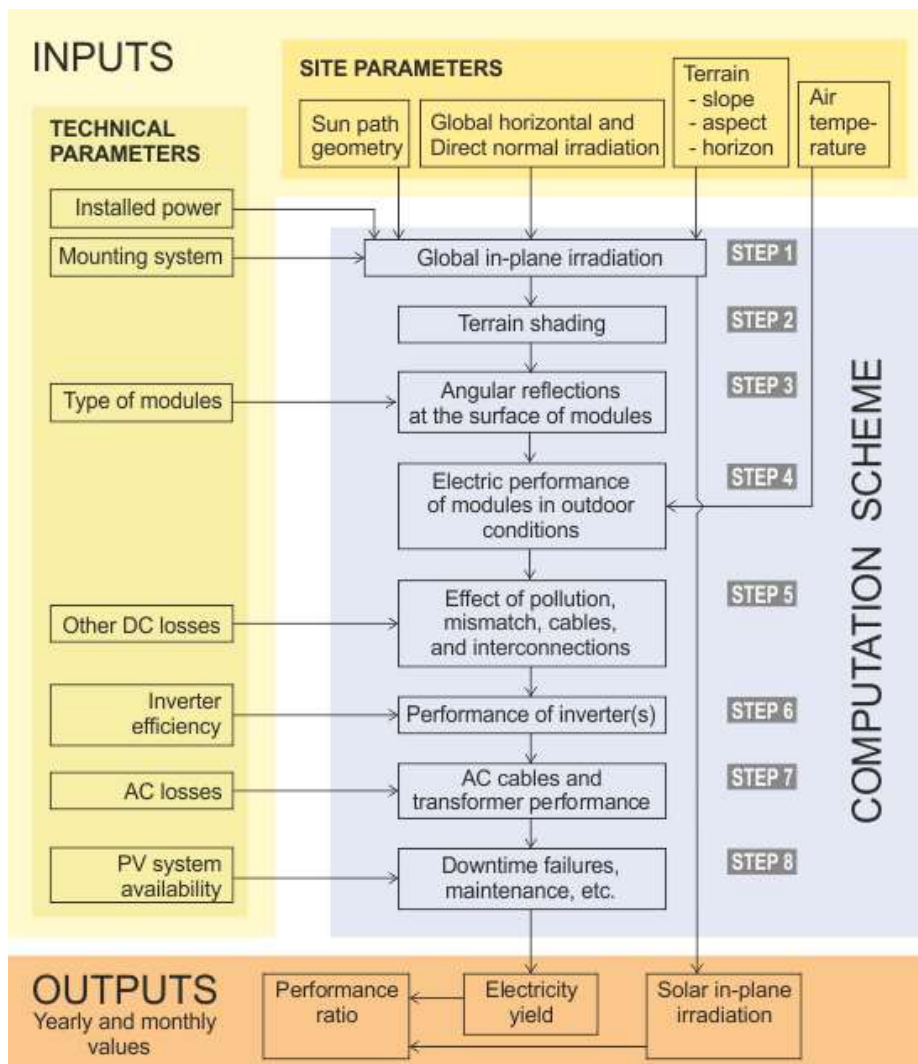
INPUTS

SITE PARAMETERS

Sun path geometry

Global horizontal and Direct normal irradiation

Terrain
- slope
- aspect
- horizon

Air temperature

TECHNICAL PARAMETERS

Installed power

Mounting system

Global in-plane irradiation

STEP 1

Terrain shading

STEP 2

Type of modules

Angular reflections at the surface of modules

STEP 3

Electric performance of modules in outdoor conditions

STEP 4

COMPUTATION SCHEME

Other DC losses

Effect of pollution, mismatch, cables, and interconnections

STEP 5

Inverter efficiency

Performance of inverter(s)

STEP 6

AC losses

AC cables and transformer performance

STEP 7

PV system availability

Downtime failures, maintenance, etc.

STEP 8

OUTPUTS
Yearly and monthly values

Performance ratio

Electricity yield

Solar in-plane irradiation